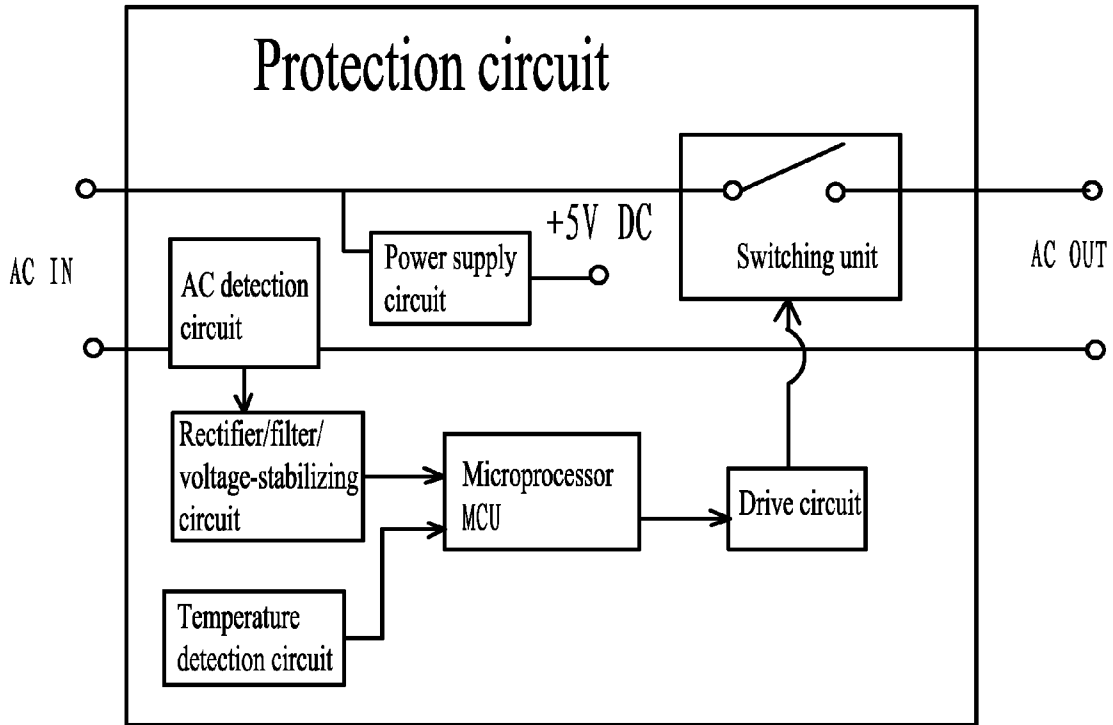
Protection circuit

+5V DC

Power supply circuit

Switching unit

AC IN

AC OUT

AC detection circuit

Rectifier/filter/ voltage-stabilizing circuit

Microprocessor MCU

Drive circuit

Temperature detection circuit